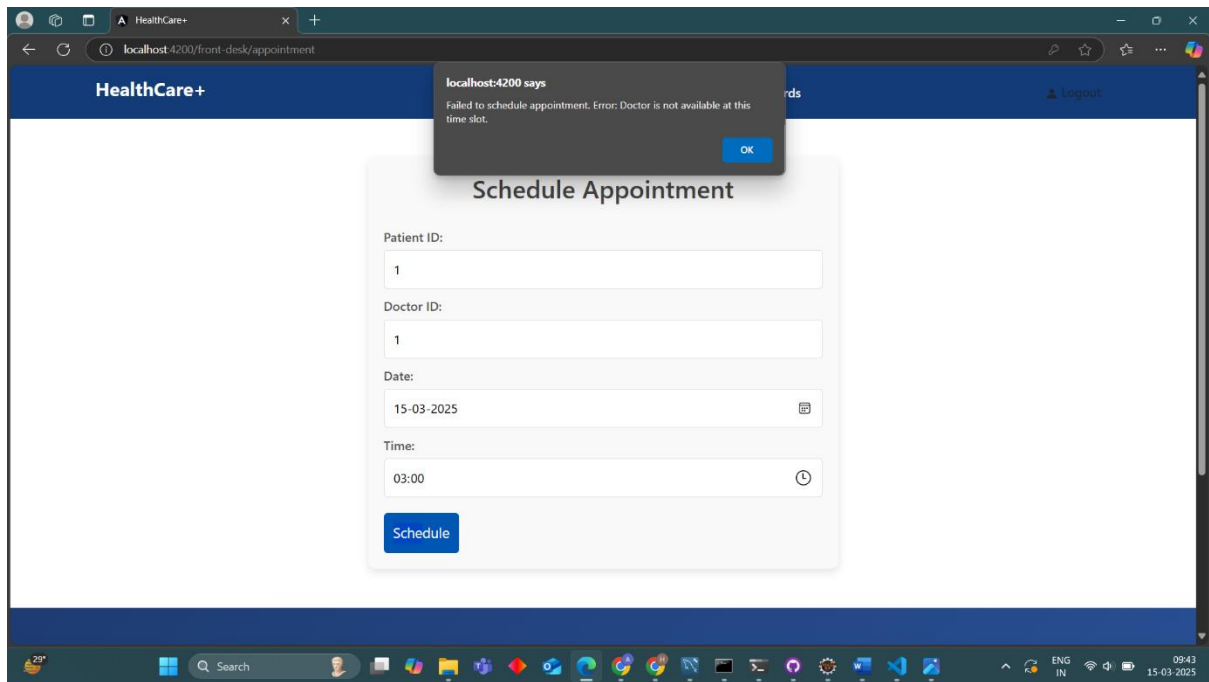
HealthCare+

localhost:4200/front-desk/appointment

HealthCare+

rds

Logout

localhost:4200 says

Failed to schedule appointment. Error: Doctor is not available at this time slot.

OK

Schedule Appointment

Patient ID:

1

Doctor ID:

1

Date:

15-03-2025

Time:

03:00

Schedule

29°

Search

ENG IN

09:43
15-03-2025